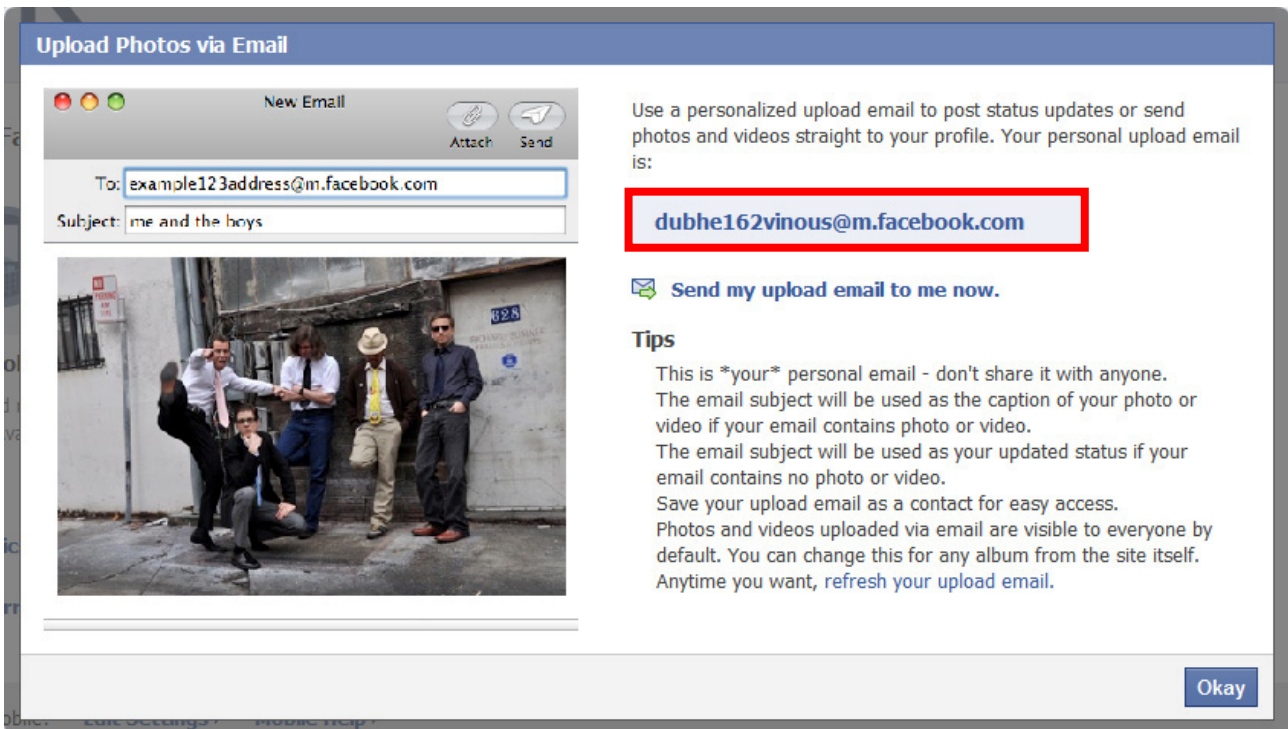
Upload Photos via Email

New Email

Attach Send

To: example123address@m.facebook.com

Subject: me and the boys

NO PARKING

828

Use a personalized upload email to post status updates or send photos and videos straight to your profile. Your personal upload email is:

dubhe162vinous@m.facebook.com

Send my upload email to me now.

Tips

This is *your* personal email - don't share it with anyone.
The email subject will be used as the caption of your photo or video if your email contains photo or video.
The email subject will be used as your updated status if your email contains no photo or video.
Save your upload email as a contact for easy access.
Photos and videos uploaded via email are visible to everyone by default. You can change this for any album from the site itself.
Anytime you want, refresh your upload email.

Okay

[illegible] Edit Settings › Mobile Help ›